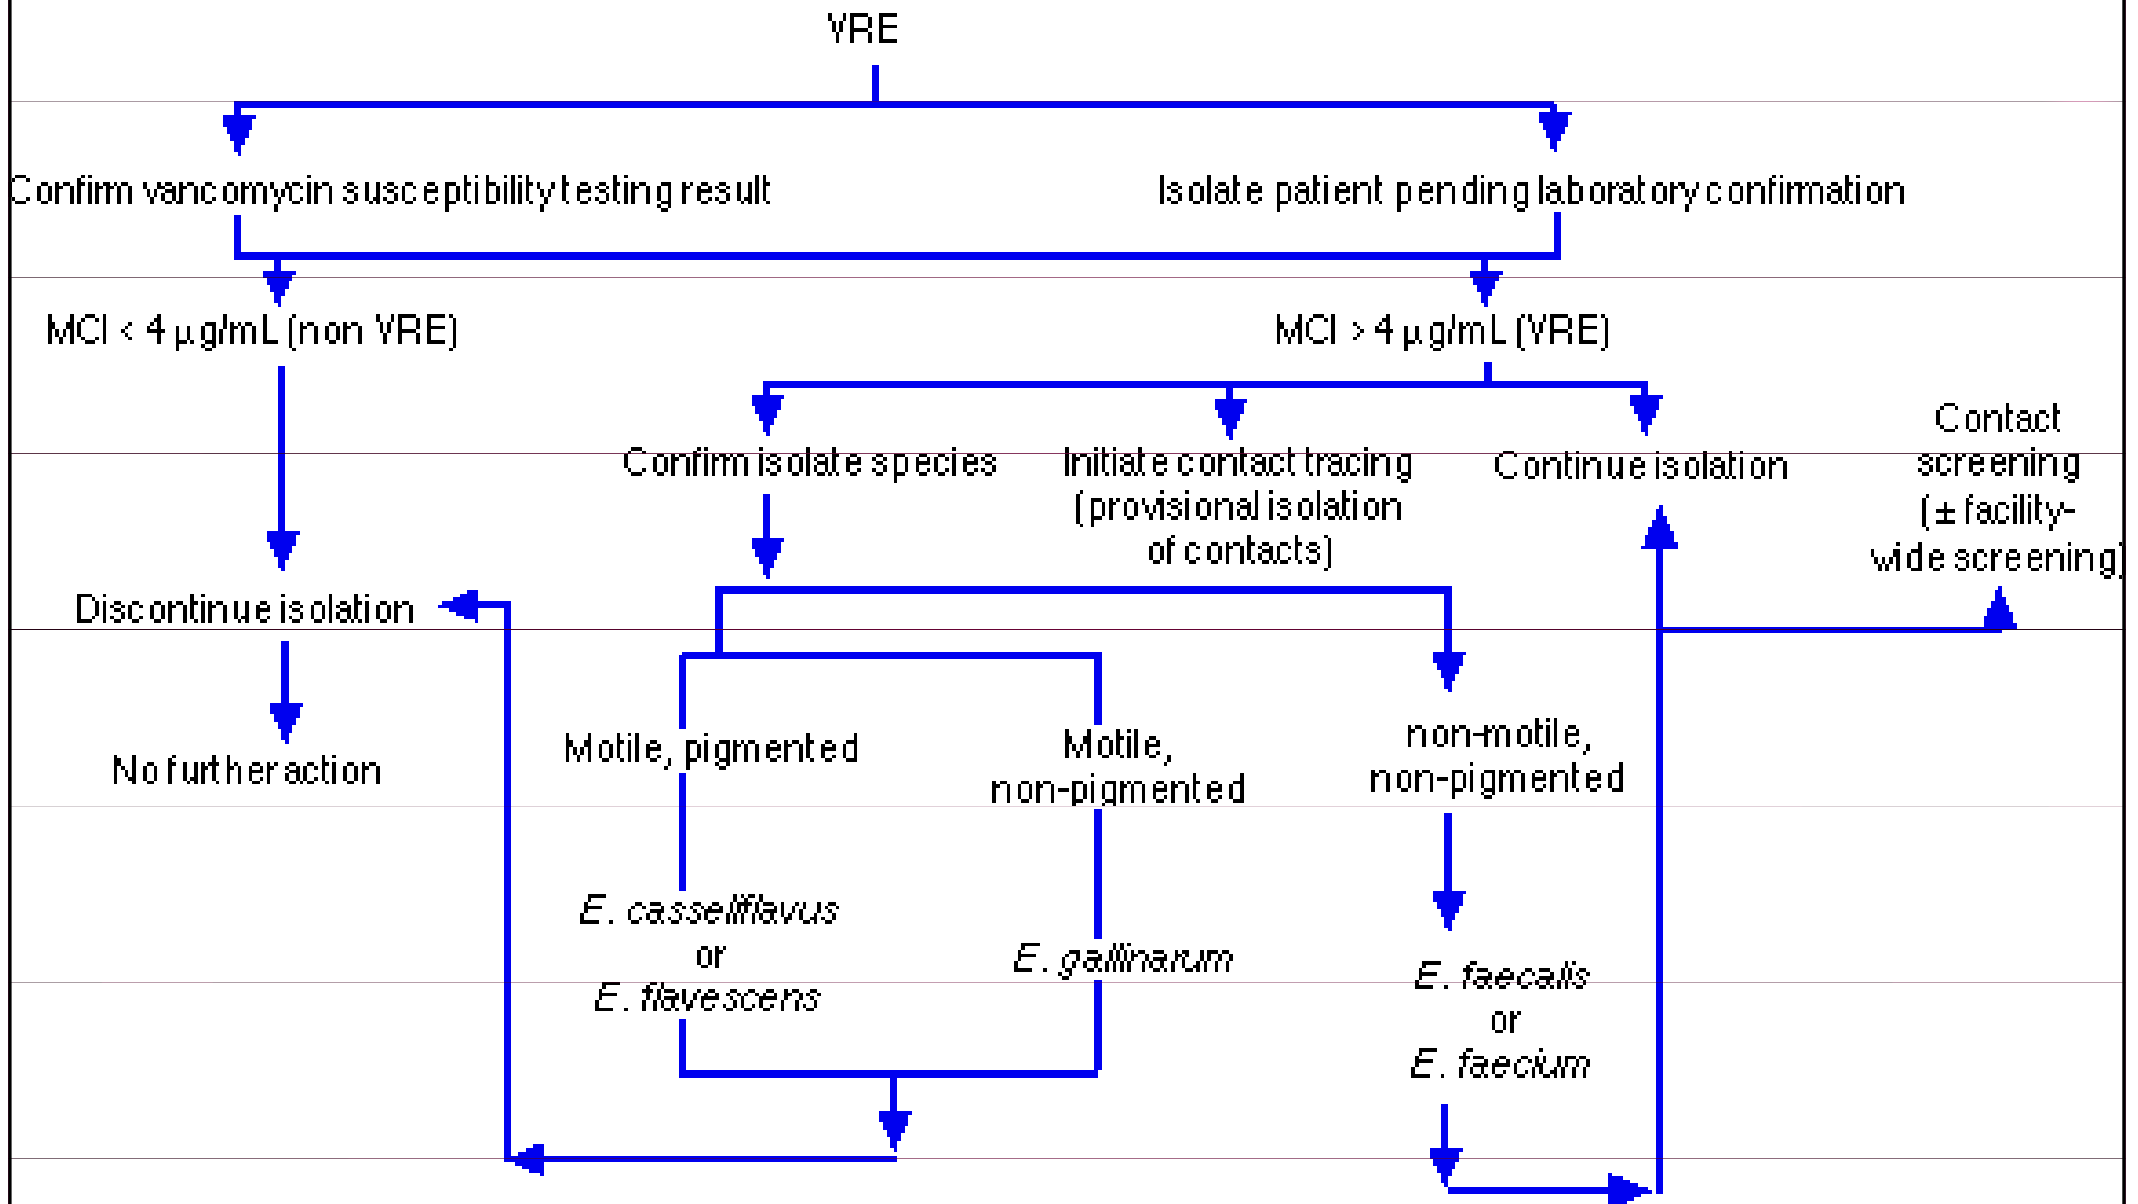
VRE

Confirm vancomycin susceptibility testing result

Isolate patient pending laboratory confirmation

MCI < 4 µg/mL (non VRE)

MCI > 4 µg/mL (VRE)

Confirm isolate species

Initiate contact tracing (provisional isolation of contacts)

Continue isolation

Contact screening (± facility-wide screening)

Discontinue isolation

No further action

Motile, pigmented

Motile, non-pigmented

non-motile, non-pigmented

*E. casseliflavus* or *E. flavescens*

*E. gallinarum*

*E. faecalis* or *E. faecium*